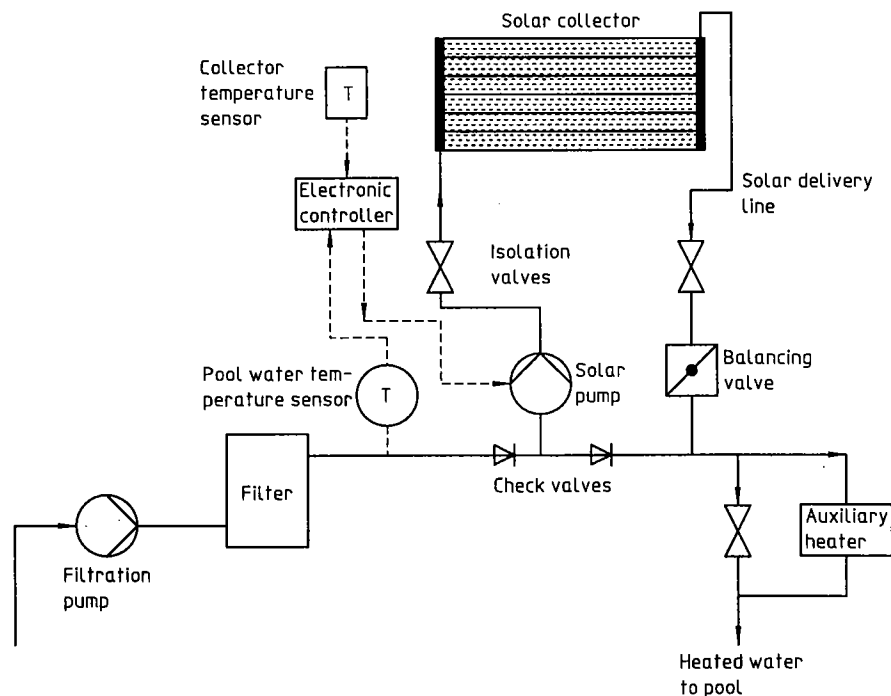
Solar collector

Collector temperature sensor

T

Electronic controller

Solar delivery line

Isolation valves

Balancing valve

Pool water temperature sensor

T

Solar pump

Filter

Check valves

Auxiliary heater

Filtration pump

Heated water to pool